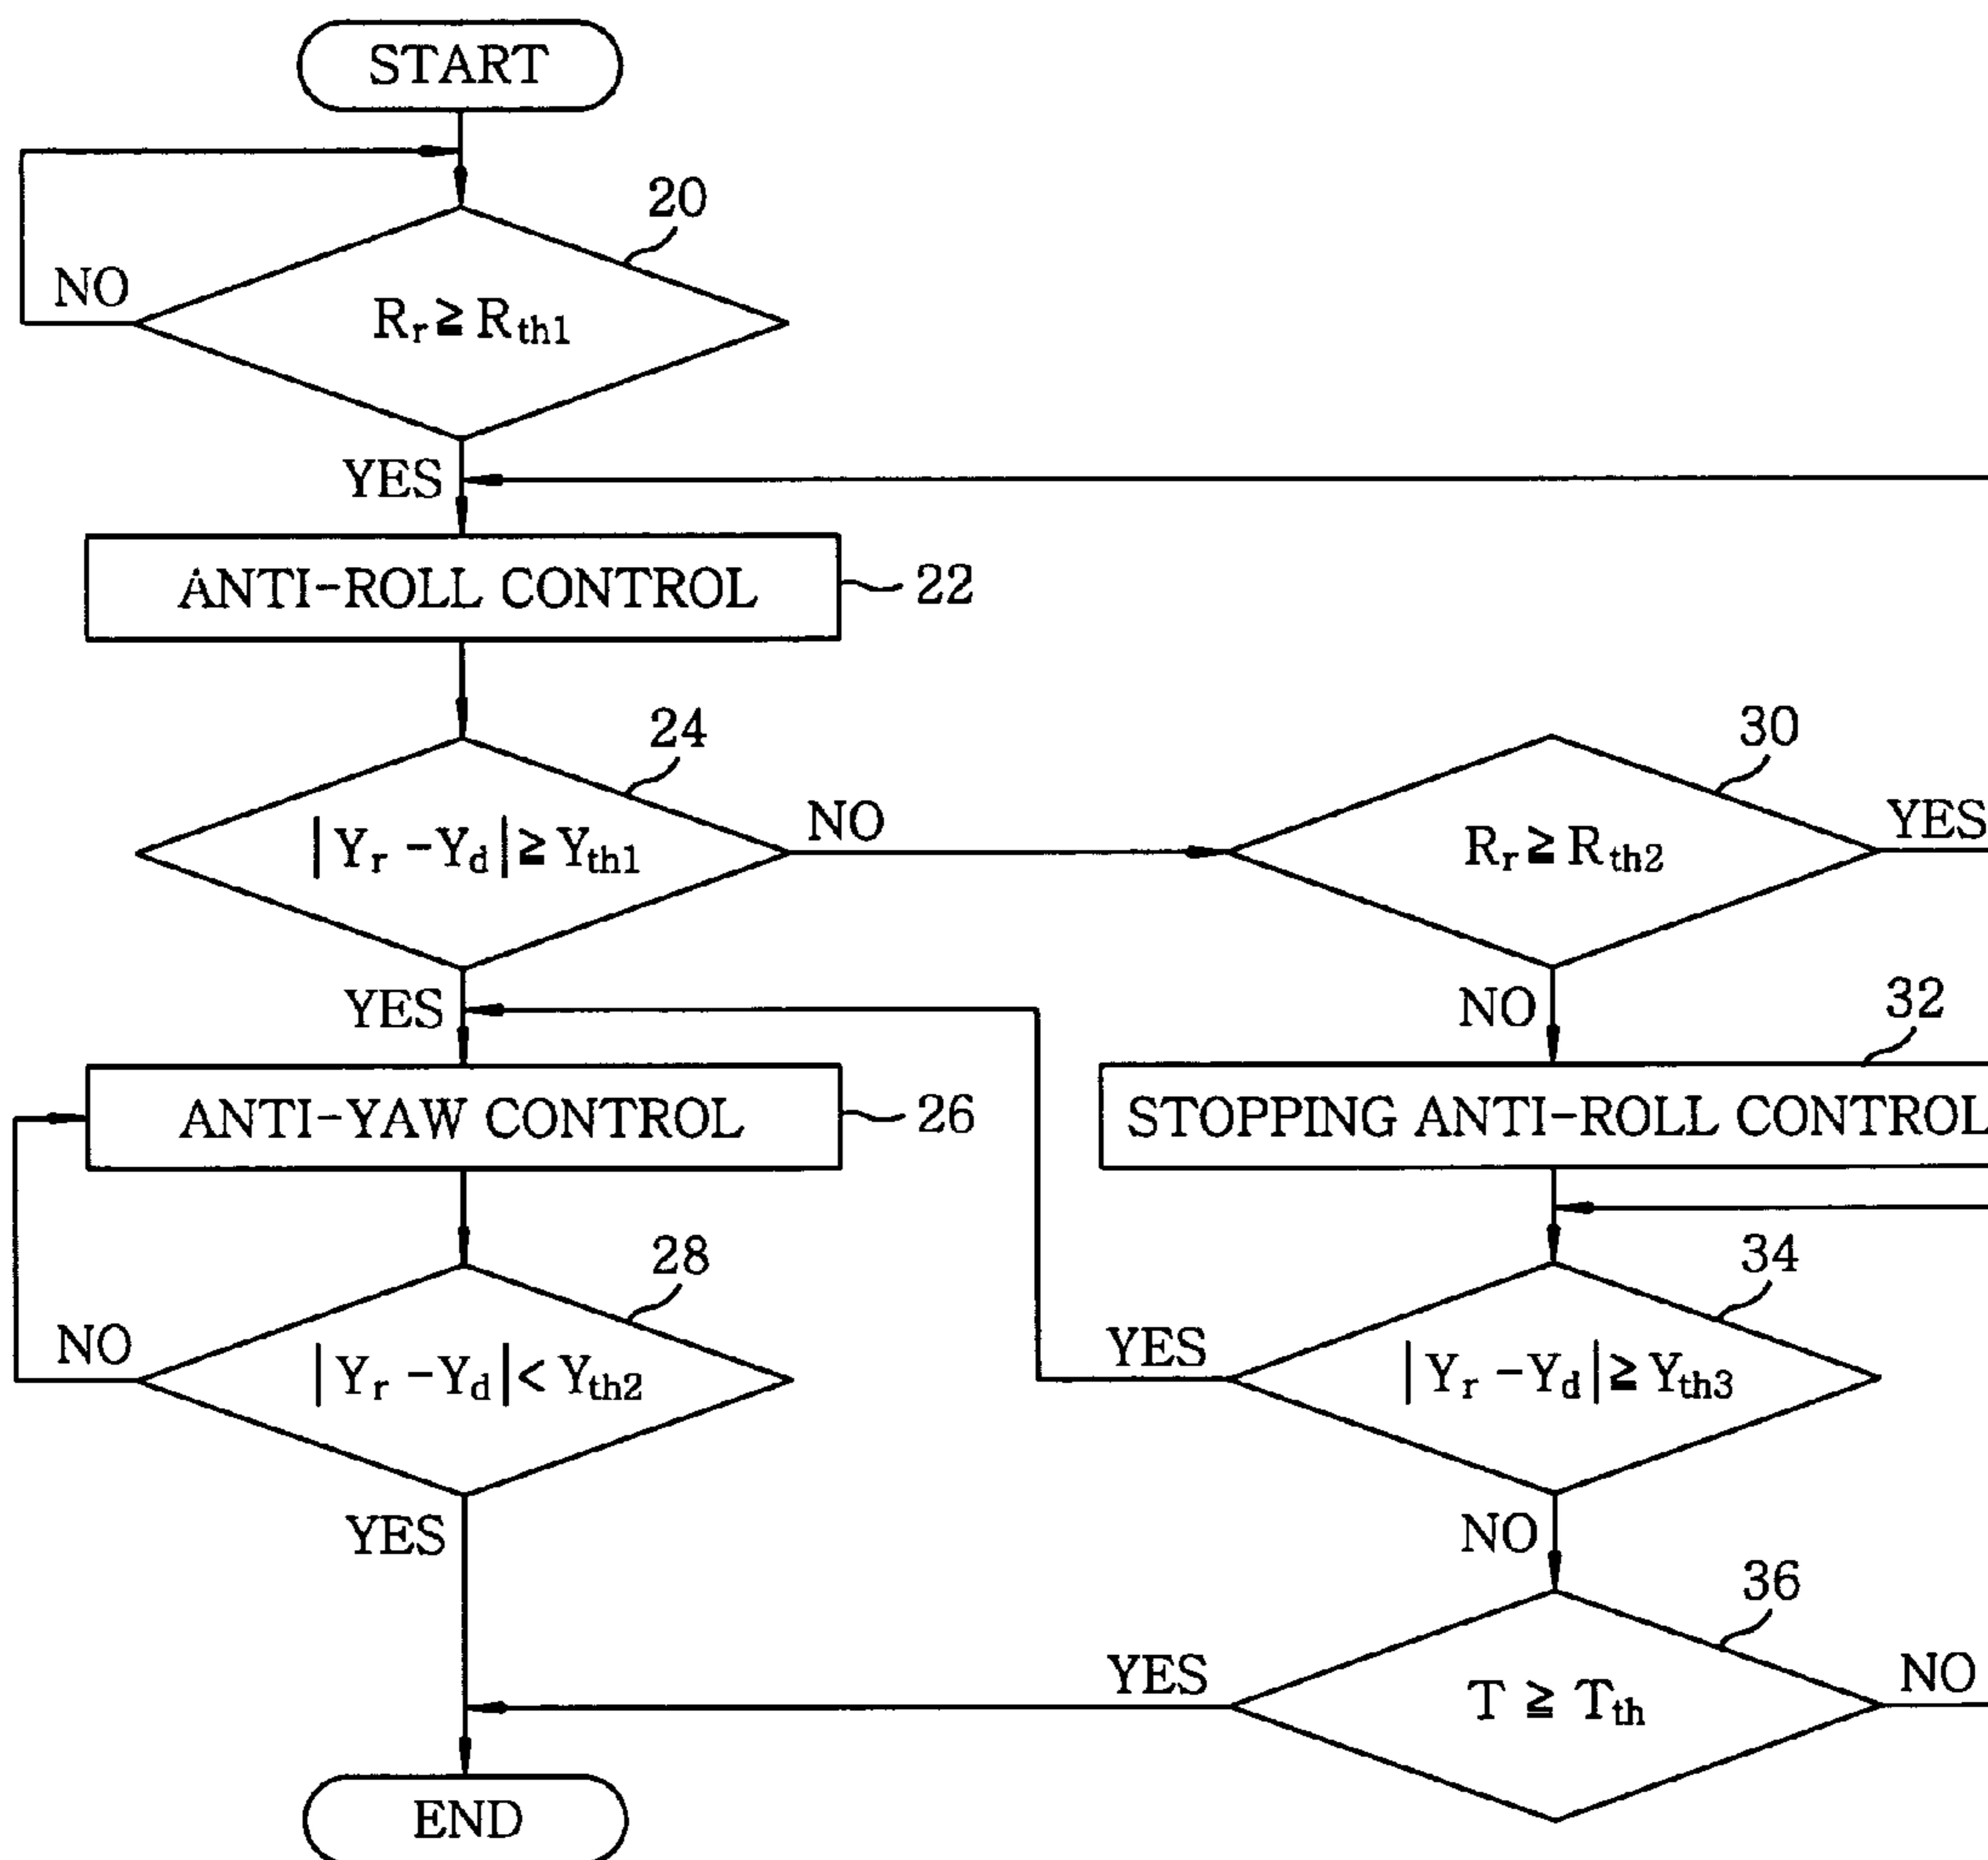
START

20

NO

$R_r \geq R_{th1}$

YES

ANTI-ROLL CONTROL

22

24

$|Y_r - Y_d| \geq Y_{th1}$

NO

30

$R_r \geq R_{th2}$

YES

YES

NO

32

ANTI-YAW CONTROL

26

STOPPING ANTI-ROLL CONTROL

28

34

NO

$|Y_r - Y_d| < Y_{th2}$

YES

$|Y_r - Y_d| \geq Y_{th3}$

YES

NO

36

YES

$T \geq T_{th}$

NO

END